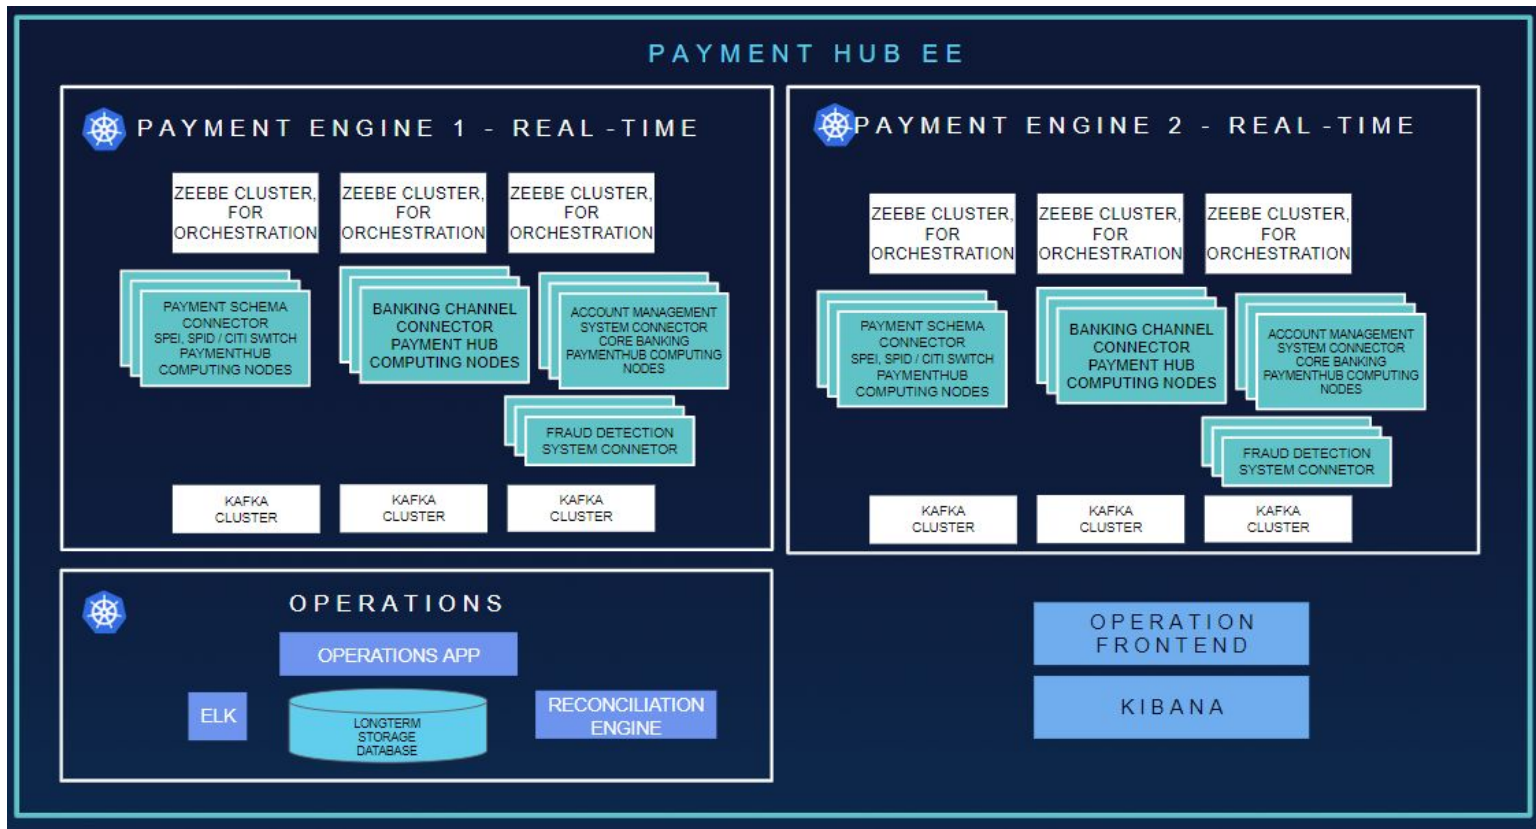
PAYMENT HUB EE

PAYMENT ENGINE 1 - REAL-TIME

ZEEBE CLUSTER, FOR ORCHESTRATION

ZEEBE CLUSTER, FOR ORCHESTRATION

ZEEBE CLUSTER, FOR ORCHESTRATION

PAYMENT SCHEMA CONNECTOR SPEI, SPID / CITI SWITCH PAYMENTHUB COMPUTING NODES

BANKING CHANNEL CONNECTOR PAYMENT HUB COMPUTING NODES

ACCOUNT MANAGEMENT SYSTEM CONNECTOR CORE BANKING PAYMENTHUB COMPUTING NODES

FRAUD DETECTION SYSTEM CONNETOR

KAFKA CLUSTER

KAFKA CLUSTER

KAFKA CLUSTER

PAYMENT ENGINE 2 - REAL-TIME

ZEEBE CLUSTER, FOR ORCHESTRATION

ZEEBE CLUSTER, FOR ORCHESTRATION

ZEEBE CLUSTER, FOR ORCHESTRATION

PAYMENT SCHEMA CONNECTOR SPEI, SPID / CITI SWITCH PAYMENTHUB COMPUTING NODES

BANKING CHANNEL CONNECTOR PAYMENT HUB COMPUTING NODES

ACCOUNT MANAGEMENT SYSTEM CONNECTOR CORE BANKING PAYMENTHUB COMPUTING NODES

FRAUD DETECTION SYSTEM CONNETOR

KAFKA CLUSTER

KAFKA CLUSTER

KAFKA CLUSTER

OPERATIONS

OPERATIONS APP

ELK

LONGTERM STORAGE DATABASE

RECONCILIATION ENGINE

OPERATION FRONTEND

KIBANA